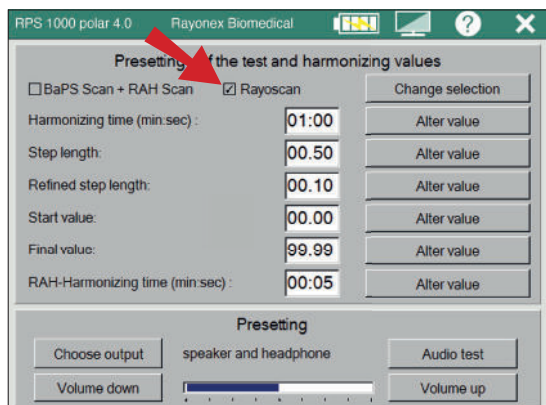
RPS 1000 polar 4.0 Rayonex Biomedical

?

✕

Presetting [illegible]f the test and harmonizing values

☐ BaPS Scan + RAH Scan ☑ Rayoscan

Change selection

Harmonizing time (min:sec): 01:00 Alter value

Step length: 00.50 Alter value

Refined step length: 00.10 Alter value

Start value: 00.00 Alter value

Final value: 99.99 Alter value

RAH-Harmonizing time (min:sec): 00:05 Alter value

Presetting

Choose output speaker and headphone Audio test

Volume down Volume up